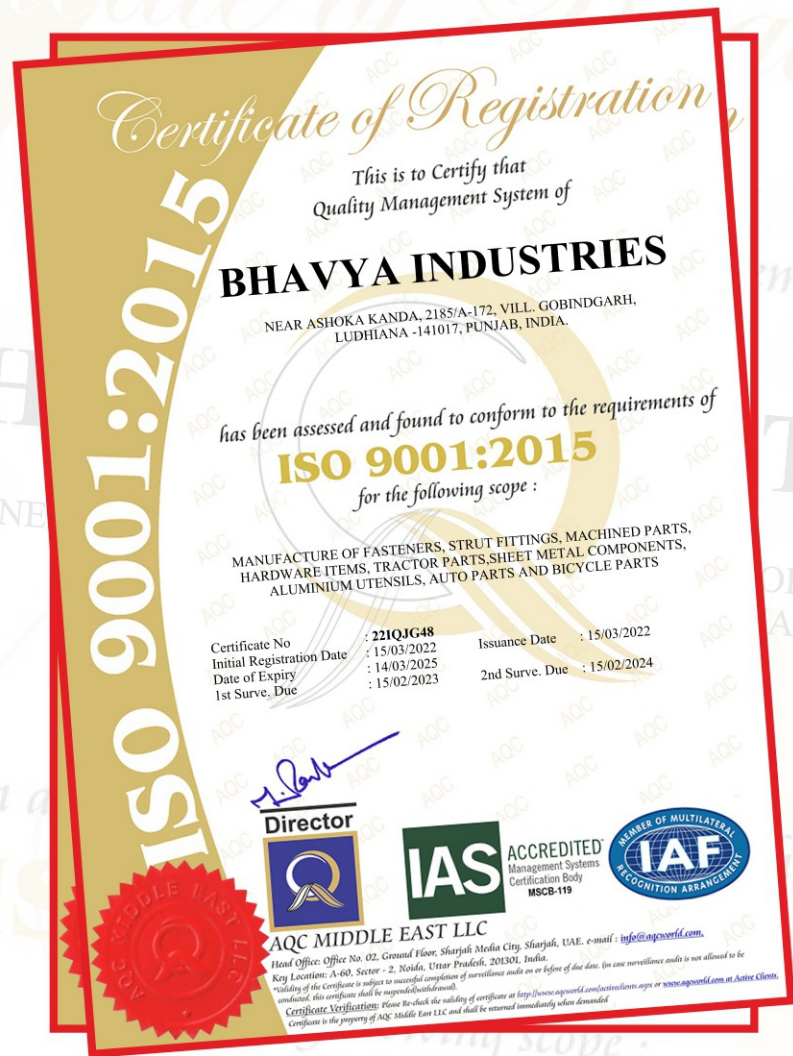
Certificate of Registration

ISO 9001:2015

This is to Certify that
Quality Management System of

BHAVYA INDUSTRIES

NEAR ASHOKA KANDA, 2185/A-172, VILL. GOBINDGARH, LUDHIANA -141017, PUNJAB, INDIA.

has been assessed and found to conform to the requirements of

ISO 9001:2015

for the following scope :

MANUFACTURE OF FASTENERS, STRUT FITTINGS, MACHINED PARTS, HARDWARE ITEMS, TRACTOR PARTS,SHEET METAL COMPONENTS, ALUMINIUM UTENSILS, AUTO PARTS AND BICYCLE PARTS

Certificate No : 221QJG48
Initial Registration Date : 15/03/2022
Date of Expiry : 14/03/2025
1st Surve. Due : 15/02/2023

Issuance Date : 15/03/2022
2nd Surve. Due : 15/02/2024

Director

AQC

IAS ACCREDITED Management Systems Certification Body MSCB-119

MEMBER OF MULTILATERAL IAF RECOGNITION ARRANGEMENT

AQC MIDDLE EAST LLC

AQC MIDDLE EAST LLC
Head Office: Office No. 02, Ground Floor, Sharjah Media City, Sharjah, UAE. e-mail : info@aqcworld.com,
Key Location: A-60, Sector - 2, Noida, Uttar Pradesh, 201301, India.
*Validity of the Certificate is subject to successful completion of surveillance audit on or before of due date. (in case surveillance audit is not allowed to be conducted, this certificate shall be suspended/withdrawal).
Certificate Verification: Please Re-check the validity of certificate at http://www.aqcworld.com/activeclients.aspx or www.aqcworld.com at Active Clients.
Certificate is the property of AQC Middle East LLC and shall be returned immediately when demanded